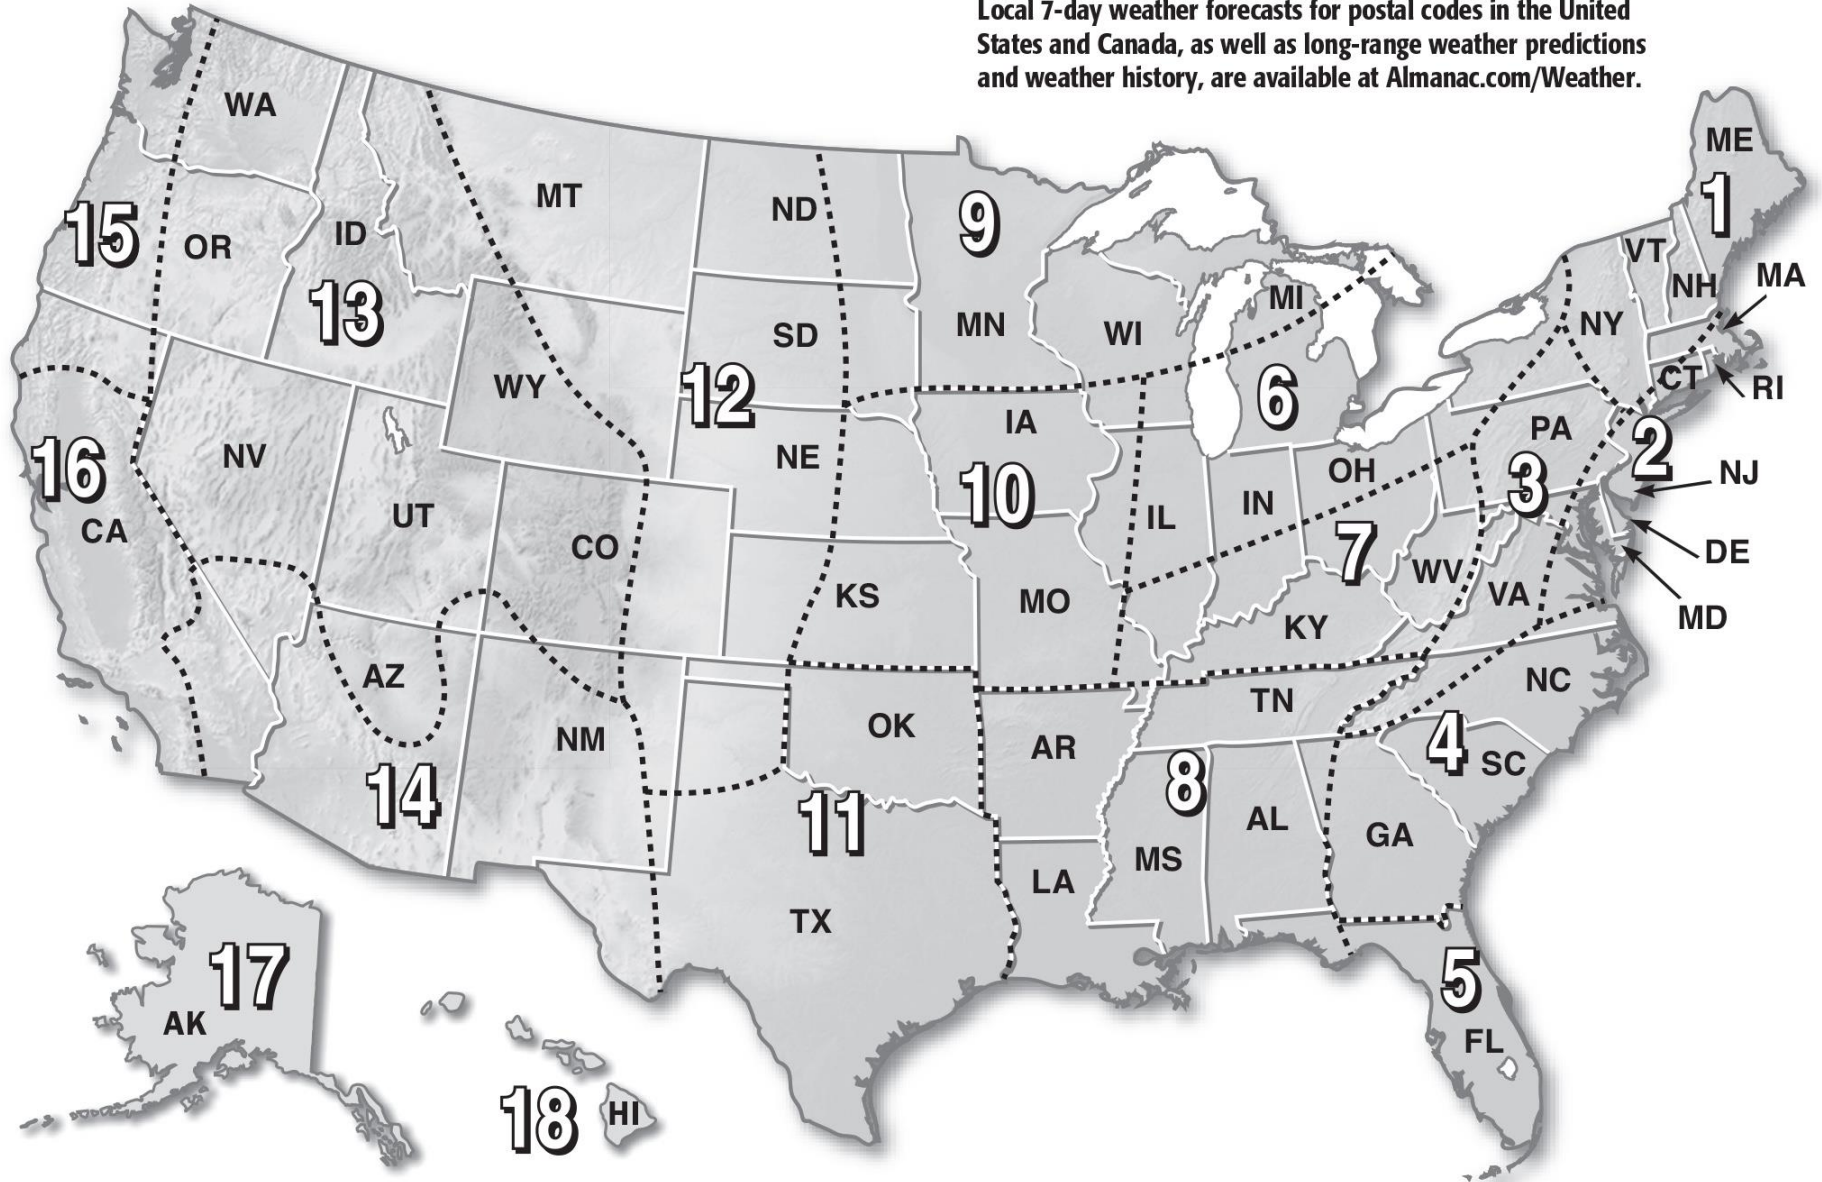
Local 7-day weather forecasts for postal codes in the United States and Canada, as well as long-range weather predictions and weather history, are available at Almanac.com/Weather.

WA
MT
ND
9
ME
1
15
OR
ID
VT
NH
MA
13
SD
MN
MI
NY
WI
WY
12
6
CT
RI
16
NV
IA
PA
2
NE
10
OH
3
NJ
CA
UT
IL
IN
CO
7
DE
WV
KS
MO
VA
MD
KY
AZ
NC
TN
OK
AR
NM
4
SC
14
8
11
AL
GA
MS
LA
TX
17
5
AK
FL
18
HI